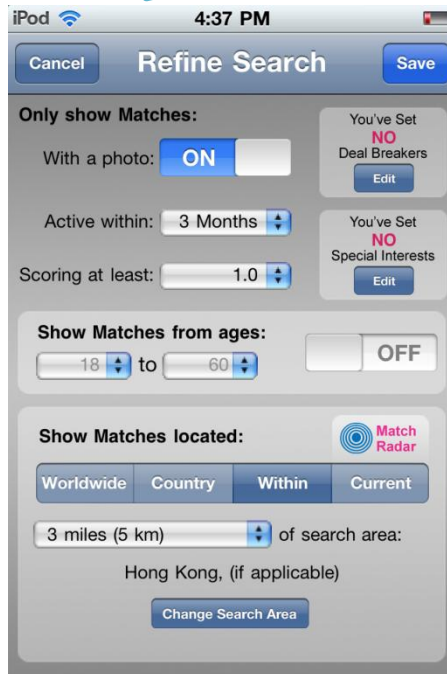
iPod
4:37 PM

Cancel
Refine Search
Save

Only show Matches:

With a photo: ON

You've Set
NO
Deal Breakers
Edit

Active within: 3 Months

Scoring at least: 1.0

You've Set
NO
Special Interests
Edit

Show Matches from ages:
18 to 60
OFF

Show Matches located:
Match Radar

Worldwide
Country
Within
Current

3 miles (5 km) of search area:

Hong Kong, (if applicable)

Change Search Area